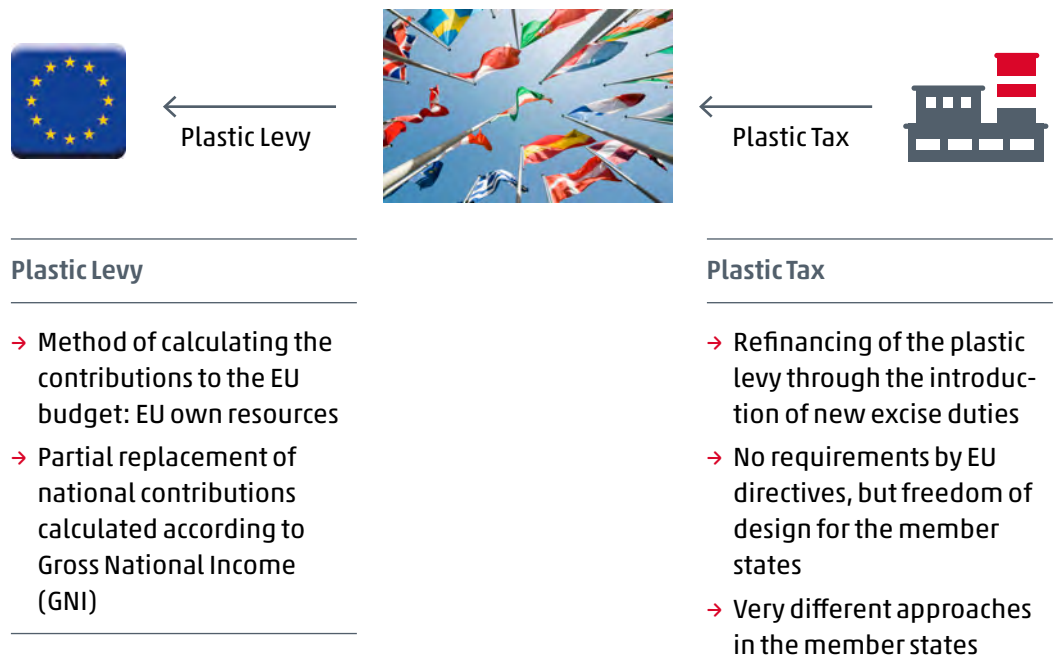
Plastic Levy

Plastic Tax

Plastic Levy

→ Method of calculating the contributions to the EU budget: EU own resources

→ Partial replacement of national contributions calculated according to Gross National Income (GNI)

Plastic Tax

→ Refinancing of the plastic levy through the introduction of new excise duties

→ No requirements by EU directives, but freedom of design for the member states

→ Very different approaches in the member states